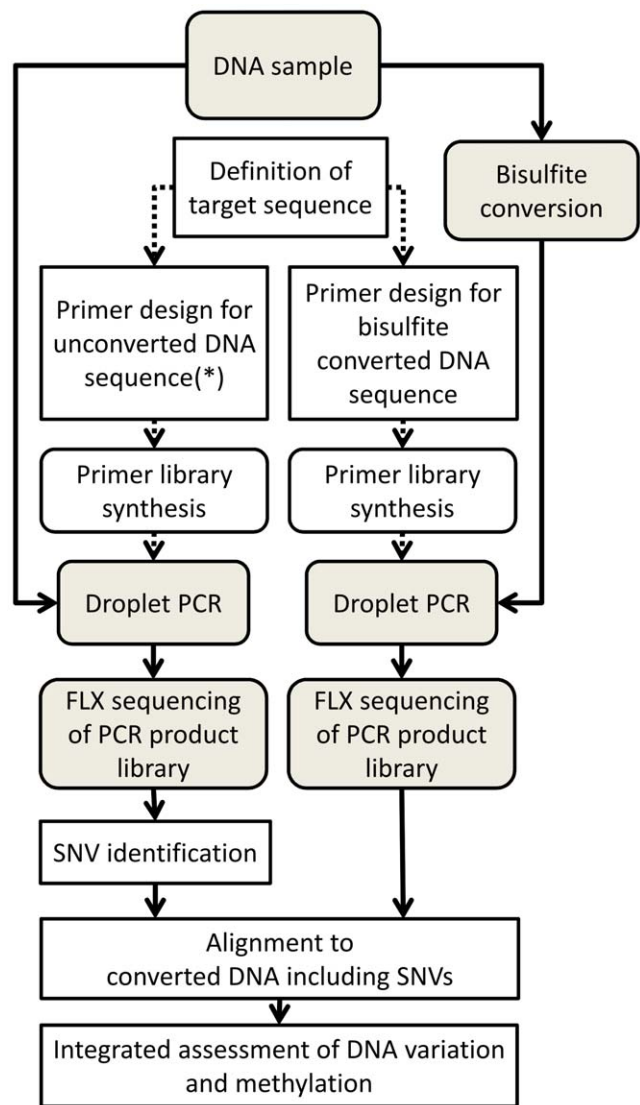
DNA sample

Definition of target sequence

Bisulfite conversion

Primer design for unconverted DNA sequence(*)

Primer design for bisulfite converted DNA sequence

Primer library synthesis

Primer library synthesis

Droplet PCR

Droplet PCR

FLX sequencing of PCR product library

FLX sequencing of PCR product library

SNV identification

Alignment to converted DNA including SNVs

Integrated assessment of DNA variation and methylation